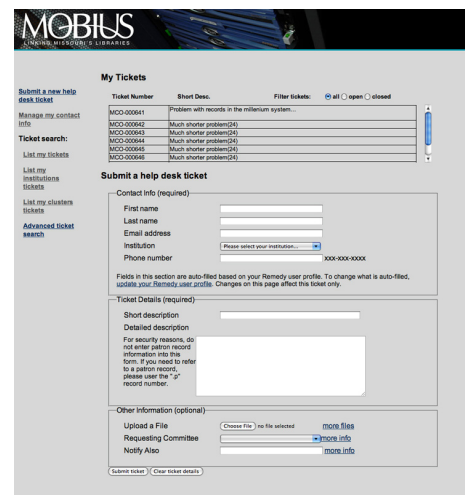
MOBIUS
LINKING MISSOURI'S LIBRARIES

Submit a new help desk ticket

Manage my contact info

Ticket search:

List my tickets

List my institutions tickets

List my clusters tickets

Advanced ticket search

My Tickets

Ticket Number | Short Desc. | Filter tickets: all open closed

| Ticket Number | Short Desc. |
|---|---|
| MCO-000641 | Problem with records in the millenium system... |
| MCO-000642 | Much shorter problem(24) |
| MCO-000643 | Much shorter problem(24) |
| MCO-000644 | Much shorter problem(24) |
| MCO-000645 | Much shorter problem(24) |
| MCO-000646 | Much shorter problem(24) |

Submit a help desk ticket

Contact Info (required)

First name

Last name

Email address

Institution Please select your institution...

Phone number xxx-xxx-xxxx

Fields in this section are auto-filled based on your Remedy user profile. To change what is auto-filled, update your Remedy user profile. Changes on this page affect this ticket only.

Ticket Details (required)

Short description

Detailed description

For security reasons, do not enter patron record information into this form. If you need to refer to a patron record, please use the ".p" record number.

Other Information (optional)

Upload a File Choose File no file selected more files

Requesting Committee more info

Notify Also more info

Submit ticket Clear ticket details